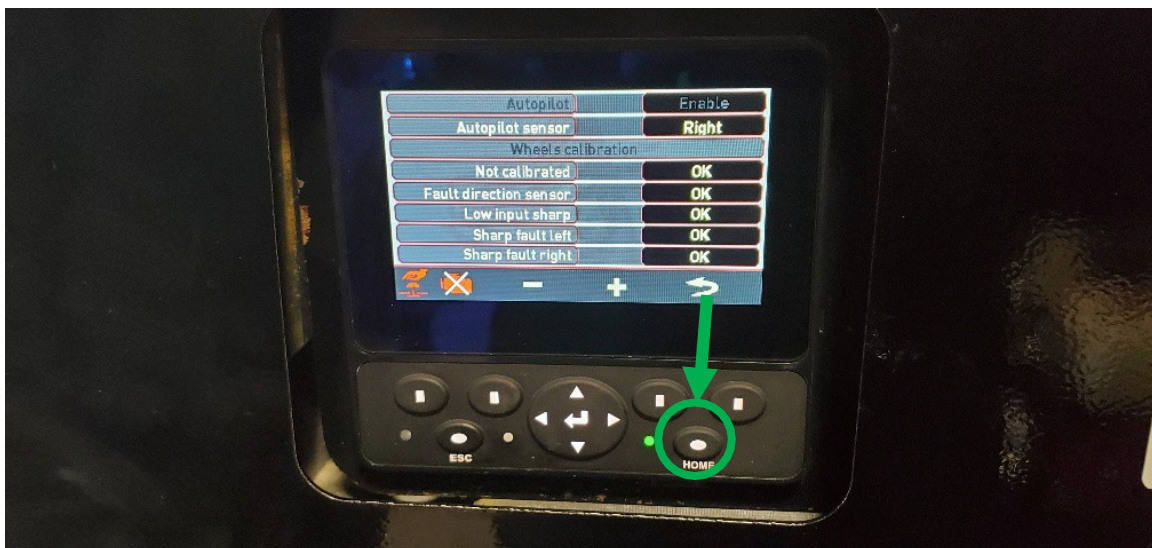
| | |
|---|---|
| Autopilot | Enable |
| Autopilot sensor | Right |
| Wheels calibration | |
| Not calibrated | OK |
| Fault direction sensor | OK |
| Low input sharp | OK |
| Sharp fault left | OK |
| Sharp fault right | OK |

ESC
HOME